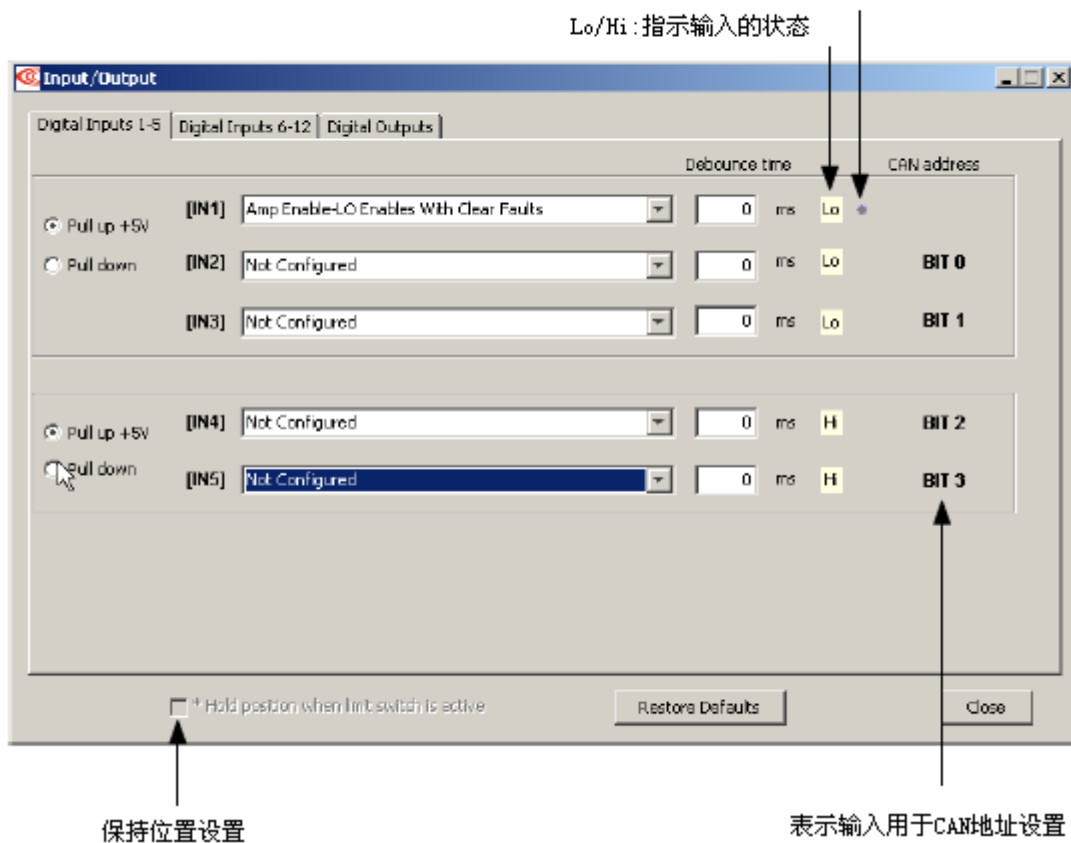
Lo/Hi：指示输入的状态

Input/Output

Digital Inputs 1-5 | Digital Inputs 6-12 | Digital Outputs

Debounce time

CAN address

Pull up +5V

Pull down

[IN1] Amp Enable-LO Enables With Clear Faults 0 ms Lo

[IN2] Not Configured 0 ms Lo BIT 0

[IN3] Not Configured 0 ms Lo BIT 1

Pull up +5V

Pull down

[IN4] Not Configured 0 ms H BIT 2

[IN5] Not Configured 0 ms H BIT 3

* Hold position when limit switch is active

Restore Defaults

Close

保持位置设置

表示输入用于CAN地址设置